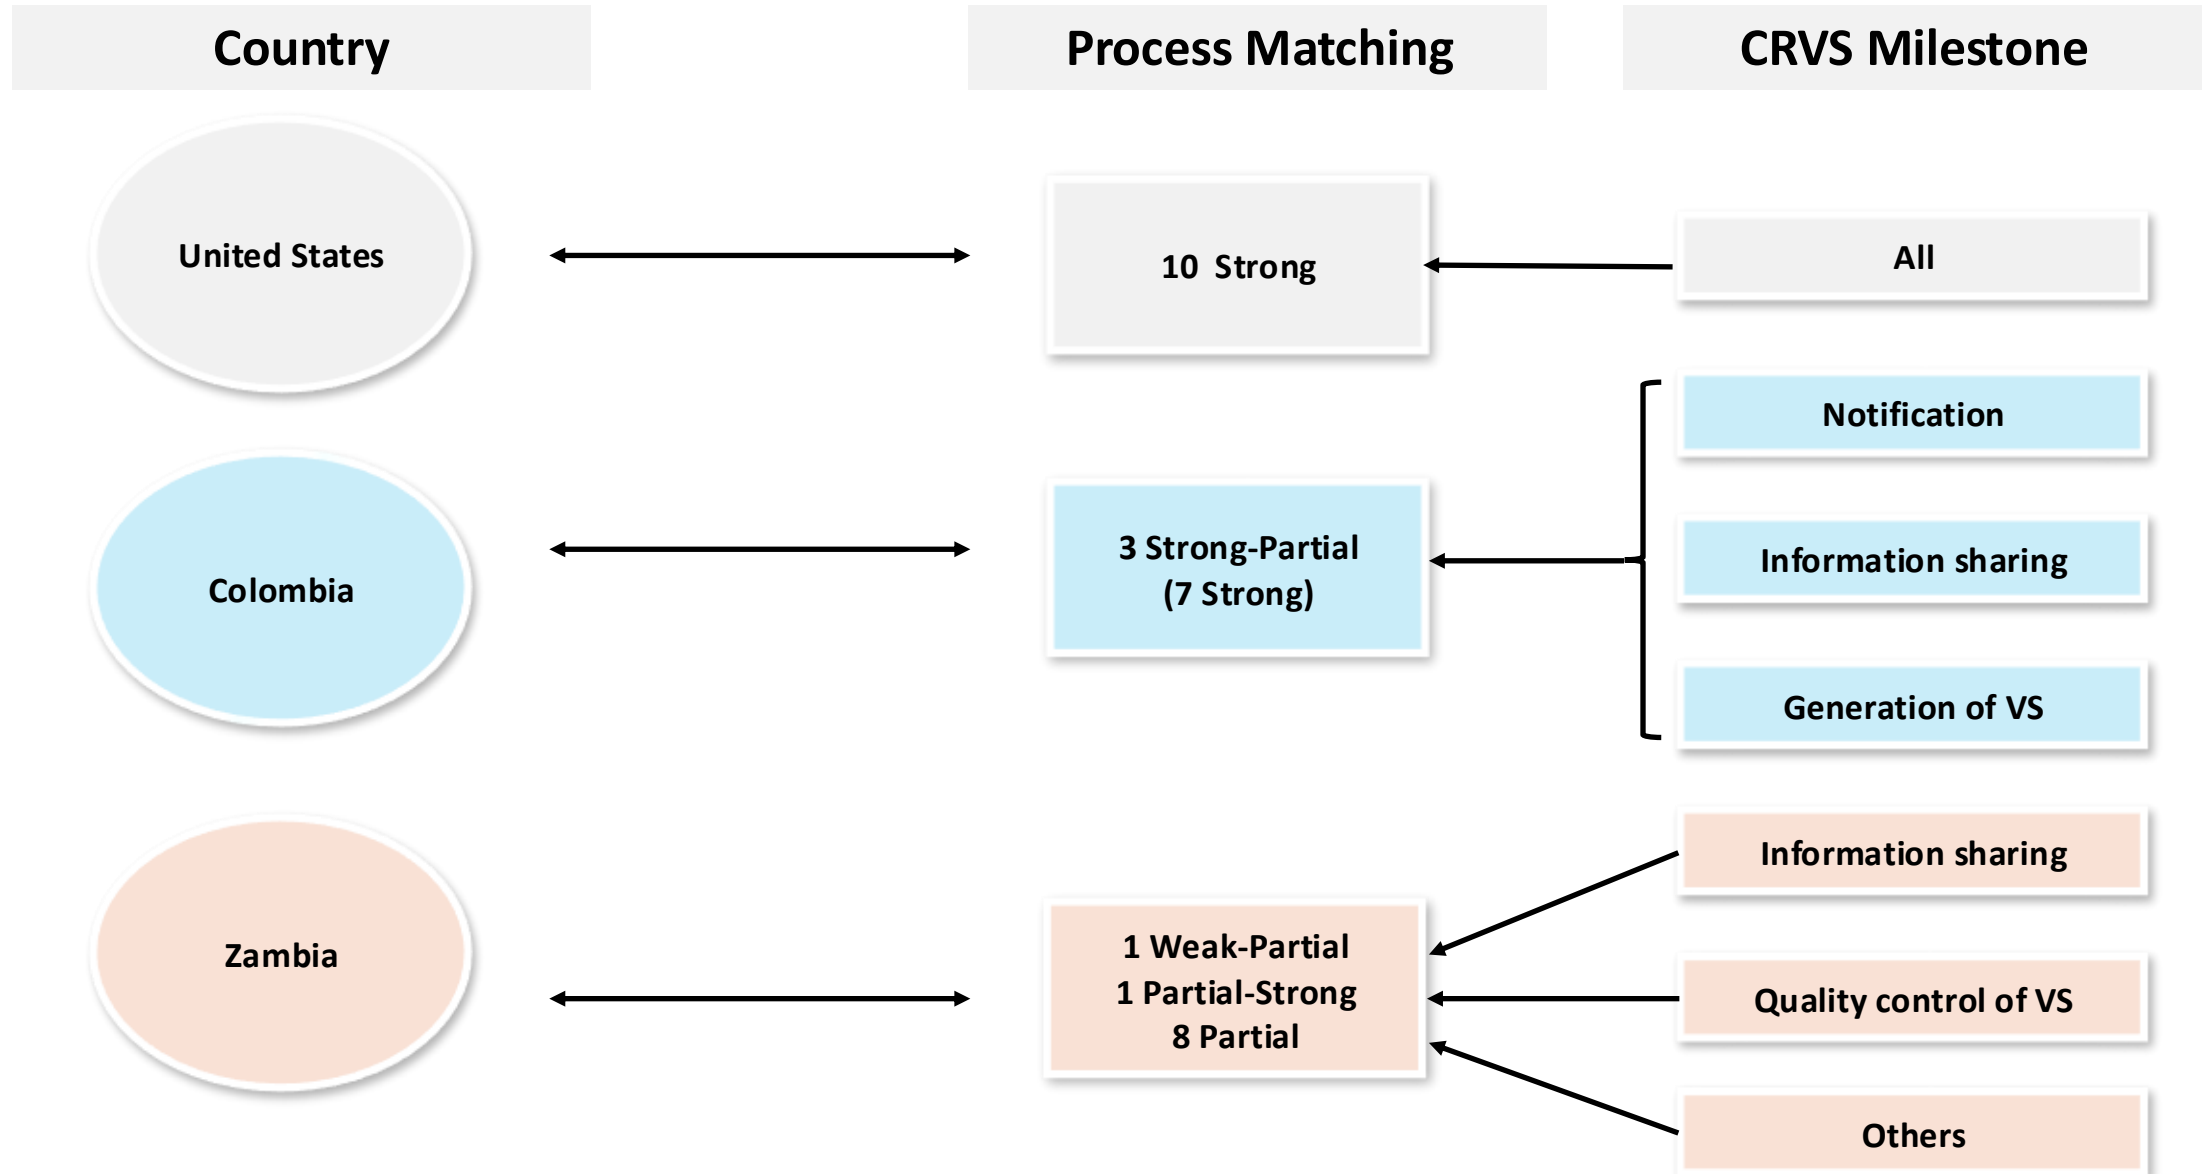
Country

Process Matching

CRVS Milestone

United States

10 Strong

All

Colombia

3 Strong-Partial
(7 Strong)

Notification

Information sharing

Generation of VS

Zambia

1 Weak-Partial
1 Partial-Strong
8 Partial

Information sharing

Quality control of VS

Others